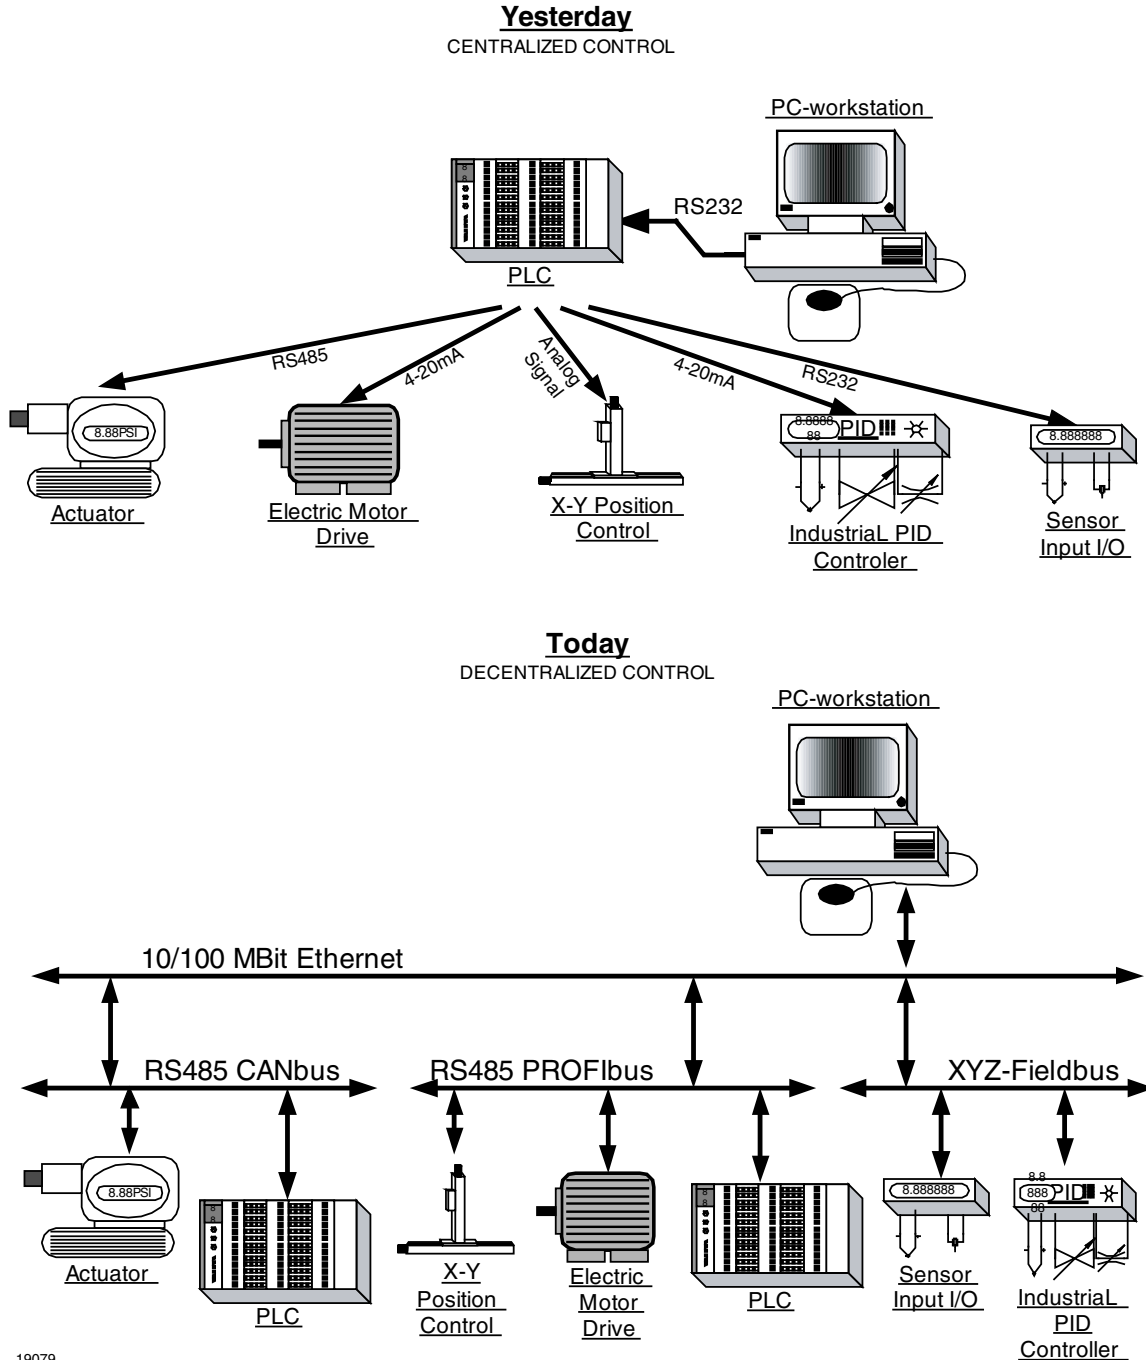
Yesterday
CENTRALIZED CONTROL

PC-workstation

RS232

PLC

RS485

4-20mA

Analog Signal

4-20mA

RS232

8.88PSI

Actuator

Electric Motor Drive

X-Y Position Control

8.8888 88 PID

IndustriaL PID Controler

8.888888

Sensor Input I/O

Today
DECENTRALIZED CONTROL

PC-workstation

10/100 MBit Ethernet

RS485 CANbus

RS485 PROFIbus

XYZ-Fieldbus

8.88PSI

Actuator

PLC

X-Y Position Control

Electric Motor Drive

PLC

8.888888

Sensor Input I/O

8.8 888 88 PID

IndustriaL PID Controller

19079